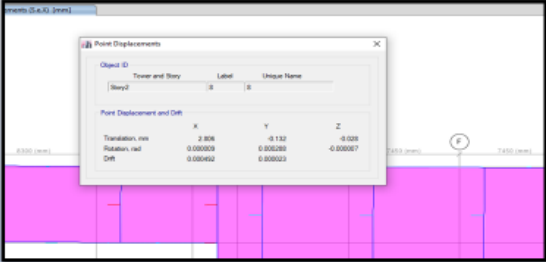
ements (S.a.X) [mm]

Point Displacements

Object ID

| Tower and Story | Label | Unique Name |
|---|---|---|
| Story2 | 8 | 8 |

Point Displacement and Drift

| | X | Y | Z |
|---|---|---|---|
| Translation, mm | 2.806 | -0.132 | -0.028 |
| Rotation, rad | 0.000809 | 0.000280 | -0.000007 |
| Drift | 0.000452 | 0.000023 | |

8300 (mm)

7450 (mm)

F

7450 (mm)